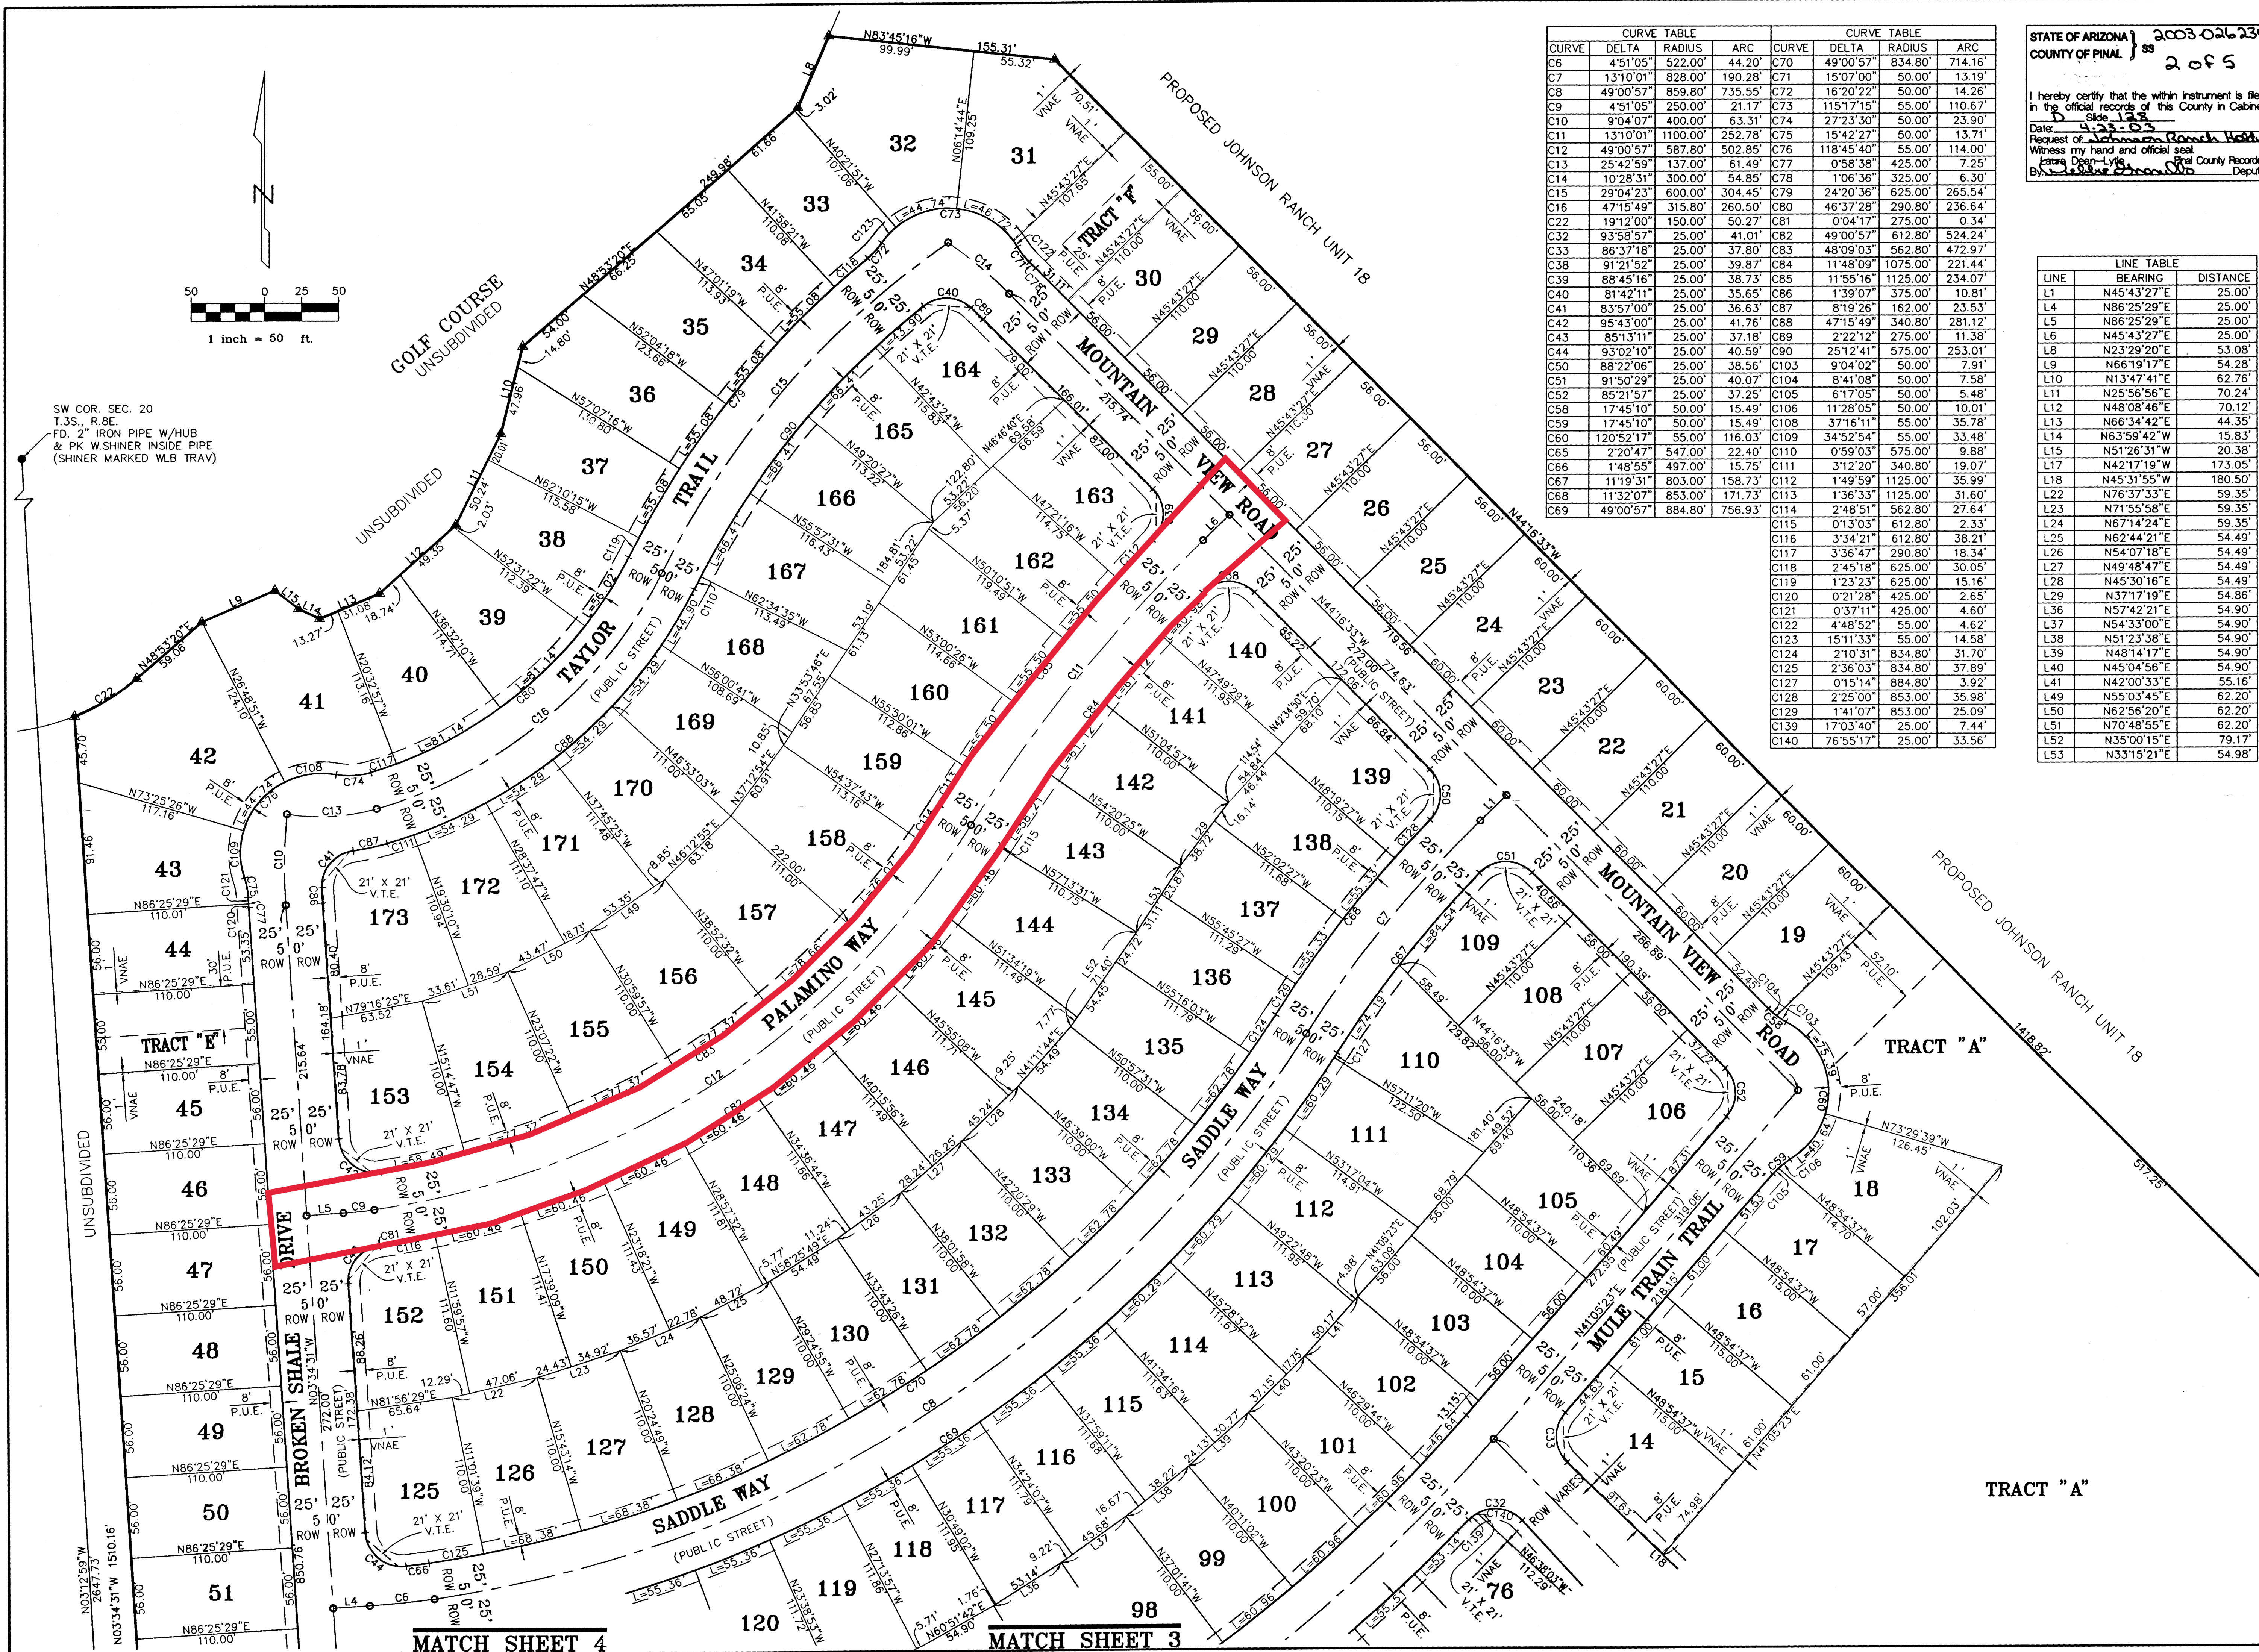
| CURVE | DELTA | RADIUS | ARC |
|---|---|---|---|
| C6 | 4°51'05" | 522.00' | 44.20' |
| C7 | 13°10'01" | 828.00' | 190.28' |
| C8 | 49°00'57" | 859.80' | 735.55' |
| C9 | 4°51'05" | 250.00' | 21.17' |
| C10 | 9°04'07" | 400.00' | 63.31' |
| C11 | 13°10'01" | 1100.00' | 252.78' |
| C12 | 49°00'57" | 587.80' | 502.85' |
| C13 | 25°42'59" | 137.00' | 61.49' |
| C14 | 10°28'31" | 300.00' | 54.85' |
| C15 | 29°04'23" | 600.00' | 304.45' |
| C16 | 47°15'49" | 315.80' | 260.50' |
| C22 | 19°12'00" | 150.00' | 50.27' |
| C32 | 93°58'57" | 25.00' | 41.01' |
| C33 | 86°37'18" | 25.00' | 37.80' |
| C38 | 91°21'52" | 25.00' | 39.87' |
| C39 | 88°45'16" | 25.00' | 38.73' |
| C40 | 81°42'11" | 25.00' | 35.65' |
| C41 | 83°57'00" | 25.00' | 36.63' |
| C42 | 95°43'00" | 25.00' | 41.76' |
| C43 | 85°13'11" | 25.00' | 37.18' |
| C44 | 93°02'10" | 25.00' | 40.59' |
| C50 | 88°22'06" | 25.00' | 38.56' |
| C51 | 91°50'29" | 25.00' | 40.07' |
| C52 | 85°21'57" | 25.00' | 37.25' |
| C58 | 17°45'10" | 50.00' | 15.49' |
| C59 | 17°45'10" | 50.00' | 15.49' |
| C60 | 120°52'17" | 55.00' | 116.03' |
| C65 | 2°20'47" | 547.00' | 22.40' |
| C66 | 1°48'55" | 497.00' | 15.75' |
| C67 | 11°19'31" | 803.00' | 158.73' |
| C68 | 11°32'07" | 853.00' | 171.73' |
| C69 | 49°00'57" | 884.80' | 756.93' |

| CURVE | DELTA | RADIUS | ARC |
|---|---|---|---|
| C70 | 49°00'57" | 834.80' | 714.16' |
| C71 | 15°07'00" | 50.00' | 13.19' |
| C72 | 16°20'22" | 50.00' | 14.26' |
| C73 | 115°17'15" | 55.00' | 110.67' |
| C74 | 27°23'30" | 50.00' | 23.90' |
| C75 | 15°42'27" | 50.00' | 13.71' |
| C76 | 118°45'40" | 55.00' | 114.00' |
| C77 | 0°58'38" | 425.00' | 7.25' |
| C78 | 1°06'36" | 325.00' | 6.30' |
| C79 | 24°20'36" | 625.00' | 265.54' |
| C80 | 46°37'28" | 290.80' | 236.64' |
| C81 | 0°04'17" | 275.00' | 0.34' |
| C82 | 49°00'57" | 612.80' | 524.24' |
| C83 | 48°09'03" | 562.80' | 472.97' |
| C84 | 11°48'09" | 1075.00' | 221.44' |
| C85 | 11°55'16" | 1125.00' | 234.07' |
| C86 | 1°39'07" | 375.00' | 10.81' |
| C87 | 8°19'26" | 162.00' | 23.53' |
| C88 | 47°15'49" | 340.80' | 281.12' |
| C89 | 2°22'12" | 275.00' | 11.38' |
| C90 | 25°12'41" | 575.00' | 253.01' |
| C103 | 9°04'02" | 50.00' | 7.91' |
| C104 | 8°41'08" | 50.00' | 7.58' |
| C105 | 6°17'05" | 50.00' | 5.48' |
| C106 | 11°28'05" | 50.00' | 10.01' |
| C108 | 37°16'11" | 55.00' | 35.78' |
| C109 | 34°52'54" | 55.00' | 33.48' |
| C110 | 0°59'03" | 575.00' | 9.88' |
| C111 | 3°12'20" | 340.80' | 19.07' |
| C112 | 1°49'59" | 1125.00' | 35.99' |
| C113 | 1°36'33" | 1125.00' | 31.60' |
| C114 | 2°48'51" | 562.80' | 27.64' |
| C115 | 0°13'03" | 612.80' | 2.33' |
| C116 | 3°34'21" | 612.80' | 38.21' |
| C117 | 3°36'47" | 290.80' | 18.34' |
| C118 | 2°45'18" | 625.00' | 30.05' |
| C119 | 1°23'23" | 625.00' | 15.16' |
| C120 | 0°21'28" | 425.00' | 2.65' |
| C121 | 0°37'11" | 425.00' | 4.60' |
| C122 | 4°48'52" | 55.00' | 4.62' |
| C123 | 15°11'33" | 55.00' | 14.58' |
| C124 | 2°10'31" | 834.80' | 31.70' |
| C125 | 2°36'03" | 834.80' | 37.89' |
| C127 | 0°15'14" | 884.80' | 3.92' |
| C128 | 2°25'00" | 853.00' | 35.98' |
| C129 | 1°41'07" | 853.00' | 25.09' |
| C139 | 17°03'40" | 25.00' | 7.44' |
| C140 | 76°55'17" | 25.00' | 33.56' |

STATE OF ARIZONA } SS 2003-026239
COUNTY OF PINAL } 2 of 5
I hereby certify that the within instrument is filed in the official records of this County in Cabinet D Slide 128
Date 4-23-03
Request of Johnson Ranch Hold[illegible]
Witness my hand and official seal.
Laura Dean-Lytle Pinal County Recorder
By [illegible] Deputy

| LINE | BEARING | DISTANCE |
|---|---|---|
| L1 | N45°43'27"E | 25.00' |
| L4 | N86°25'29"E | 25.00' |
| L5 | N86°25'29"E | 25.00' |
| L6 | N45°43'27"E | 25.00' |
| L8 | N23°29'20"E | 53.08' |
| L9 | N66°19'17"E | 54.28' |
| L10 | N13°47'41"E | 62.76' |
| L11 | N25°56'56"E | 70.24' |
| L12 | N48°08'46"E | 70.12' |
| L13 | N66°34'42"E | 44.35' |
| L14 | N63°59'42"W | 15.83' |
| L15 | N51°26'31"W | 20.38' |
| L17 | N42°17'19"W | 173.05' |
| L18 | N45°31'55"W | 180.50' |
| L22 | N76°37'33"E | 59.35' |
| L23 | N71°55'58"E | 59.35' |
| L24 | N67°14'24"E | 59.35' |
| L25 | N62°44'21"E | 54.49' |
| L26 | N54°07'18"E | 54.49' |
| L27 | N49°48'47"E | 54.49' |
| L28 | N45°30'16"E | 54.49' |
| L29 | N37°17'19"E | 54.86' |
| L36 | N57°42'21"E | 54.90' |
| L37 | N54°33'00"E | 54.90' |
| L38 | N51°23'38"E | 54.90' |
| L39 | N48°14'17"E | 54.90' |
| L40 | N45°04'56"E | 54.90' |
| L41 | N42°00'33"E | 55.16' |
| L49 | N55°03'45"E | 62.20' |
| L50 | N62°56'20"E | 62.20' |
| L51 | N70°48'55"E | 62.20' |
| L52 | N35°00'15"E | 79.17' |
| L53 | N33°15'21"E | 54.98' |

N
50 0 25 50
1 inch = 50 ft.

SW COR. SEC. 20 T.3S., R.8E. FD. 2" IRON PIPE W/HUB & PK W/SHINER INSIDE PIPE (SHINER MARKED WLB TRAV)

GOLF COURSE UNSUBDIVIDED
UNSUBDIVIDED
UNSUBDIVIDED
PROPOSED JOHNSON RANCH UNIT 18
PROPOSED JOHNSON RANCH UNIT 18

TAYLOR TRAIL (PUBLIC STREET)
MOUNTAIN VIEW ROAD (PUBLIC STREET)
PALAMINO WAY (PUBLIC STREET)
SADDLE WAY (PUBLIC STREET)
BROKEN SHALE DRIVE (PUBLIC STREET)
MULE TRAIN TRAIL (PUBLIC STREET)

TRACT "F"
TRACT "E"
TRACT "A"
TRACT "A"

25' 25' 50' ROW ROW
21' X 21' V.T.E.
8' P.U.E.
1' VNAE

N83°45'16"W 99.99'
155.31' 55.32'
N44°16'33"W 774.63'
1418.82'
517.25'
N03°34'31"W 1510.16'
N03°12'59"W 2644.73'
850.76'

32 31 33 30 34 29 35 28 36 27 37 26 38 25 39 24 40 23 41 22 42 21 43 20 44 19 45 18 46 17 47 16 48 15 49 14 50 51 76 98 99 100 101 102 103 104 105 106 107 108 109 110 111 112 113 114 115 116 117 118 119 120 125 126 127 128 129 130 131 132 133 134 135 136 137 138 139 140 141 142 143 144 145 146 147 148 149 150 151 152 153 154 155 156 157 158 159 160 161 162 163 164 165 166 167 168 169 170 171 172 173

MATCH SHEET 4
MATCH SHEET 3